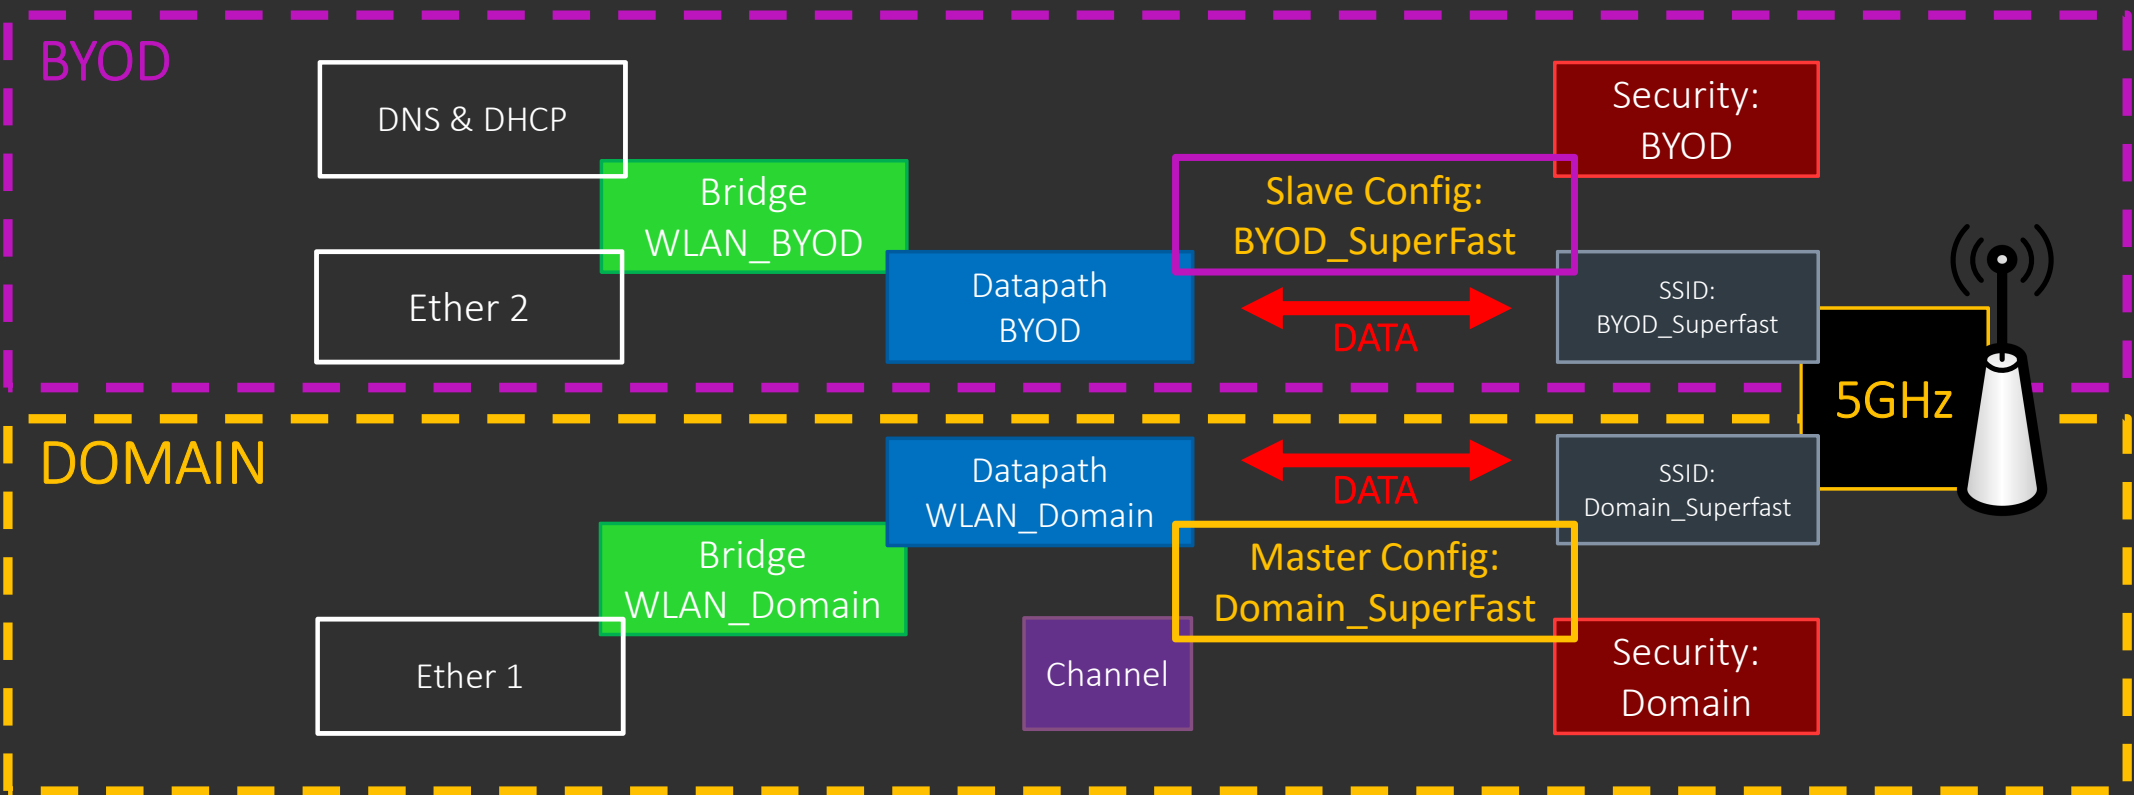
BYOD

DNS & DHCP

Bridge
WLAN_BYOD

Ether 2

Datapath
BYOD

Slave Config:
BYOD_SuperFast

Security:
BYOD

DATA

SSID:
BYOD_Superfast

5GHz

DOMAIN

Datapath
WLAN_Domain

DATA

SSID:
Domain_Superfast

Bridge
WLAN_Domain

Master Config:
Domain_SuperFast

Ether 1

Channel

Security:
Domain